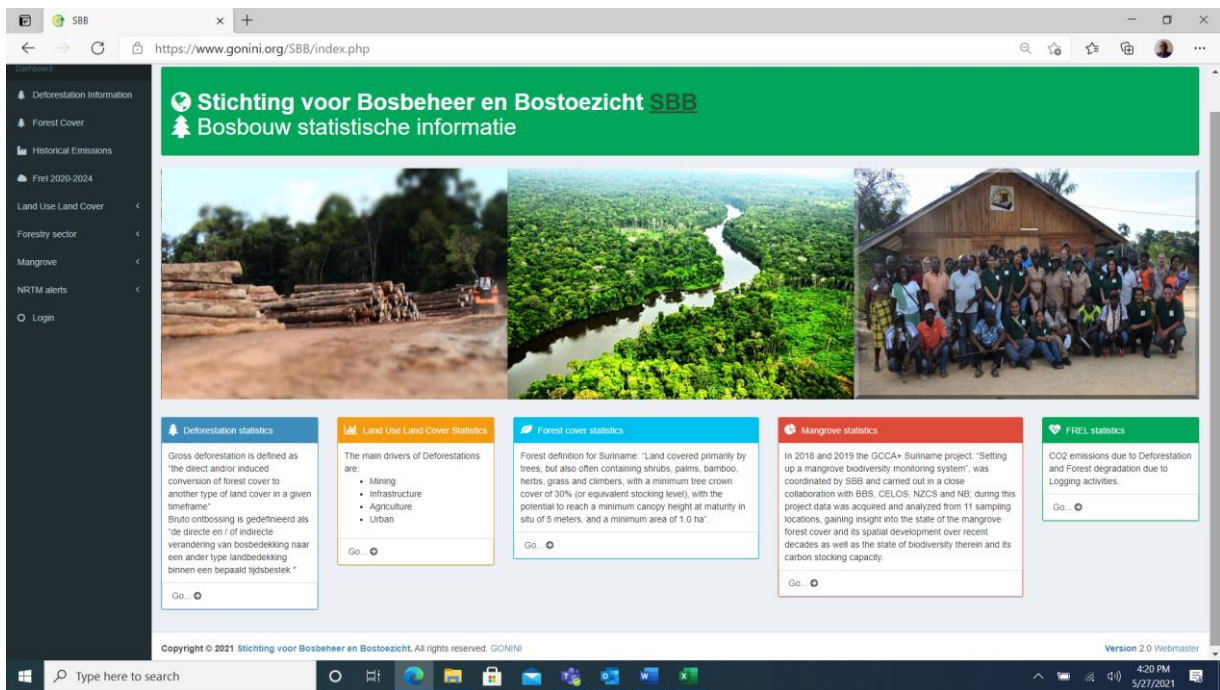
SBB

https://www.gonini.org/SBB/index.php

Dashboard

Deforestation Information
Forest Cover
Historical Emissions
Frel 2020-2024
Land Use Land Cover
Forestry sector
Mangrove
NRTM alerts
Login

Stichting voor Bosbeheer en Bostoezicht SBB
Bosbouw statistische informatie

Deforestation statistics

Gross deforestation is defined as "the direct and/or induced conversion of forest cover to another type of land cover in a given timeframe"
Bruto ontbossing is gedefinieerd als "de directe en / of indirecte verandering van bosbedekking naar een ander type landbedekking binnen een bepaald tijdsbestek "

Go...

Land Use Land Cover Statistics

The main drivers of Deforestations are:
• Mining
• Infrastructure
• Agriculture
• Urban

Go...

Forest cover statistics

Forest definition for Suriname: "Land covered primarily by trees, but also often containing shrubs, palms, bamboo, herbs, grass and climbers, with a minimum tree crown cover of 30% (or equivalent stocking level), with the potential to reach a minimum canopy height at maturity in situ of 5 meters, and a minimum area of 1.0 ha".

Go...

Mangrove statistics

In 2018 and 2019 the GCCA+ Suriname project: "Setting up a mangrove biodiversity monitoring system", was coordinated by SBB and carried out in a close collaboration with BBS, CELOS, NZCS and NB; during this project data was acquired and analyzed from 11 sampling locations, gaining insight into the state of the mangrove forest cover and its spatial development over recent decades as well as the state of biodiversity therein and its carbon stocking capacity.

Go...

FREL statistics

CO2 emissions due to Deforestation and Forest degradation due to Logging activities.

Go...

Copyright © 2021 Stichting voor Bosbeheer en Bostoezicht. All rights reserved. GONINI

Version 2.0 Webmaster

Type here to search

4:20 PM
5/27/2021